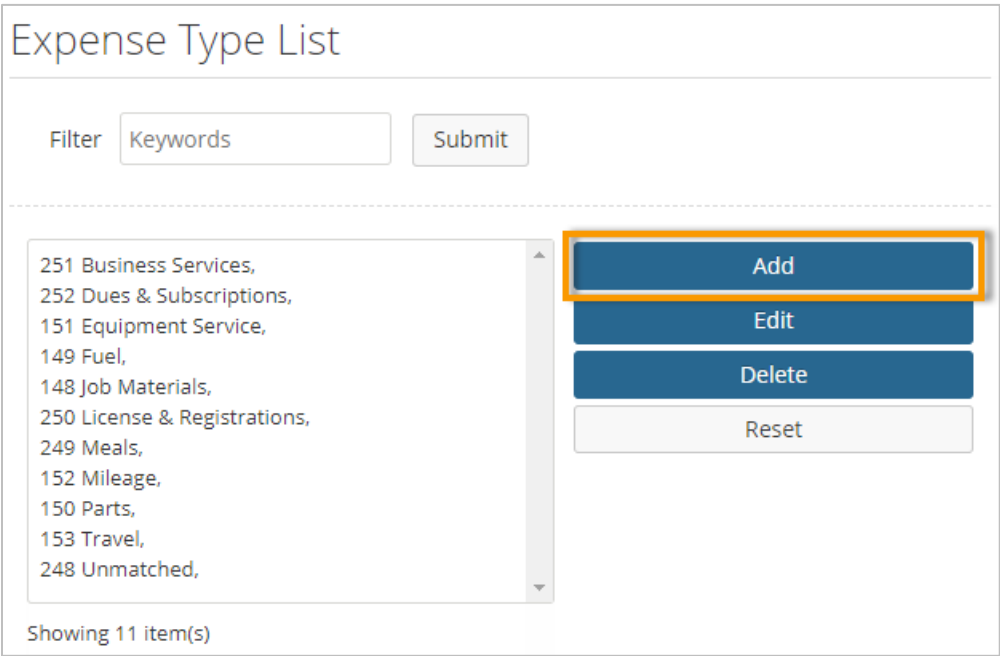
Expense Type List

Filter Keywords Submit

251 Business Services,
252 Dues & Subscriptions,
151 Equipment Service,
149 Fuel,
148 Job Materials,
250 License & Registrations,
249 Meals,
152 Mileage,
150 Parts,
153 Travel,
248 Unmatched,

Add
Edit
Delete
Reset

Showing 11 item(s)